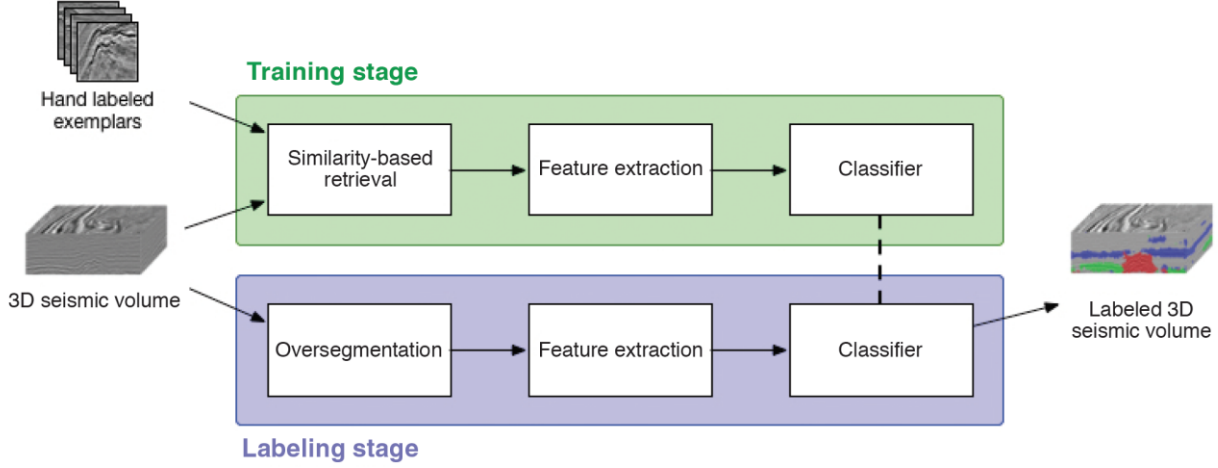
Hand labeled exemplars

Training stage

Similarity-based retrieval

Feature extraction

Classifier

3D seismic volume

Oversegmentation

Feature extraction

Classifier

Labeled 3D seismic volume

Labeling stage